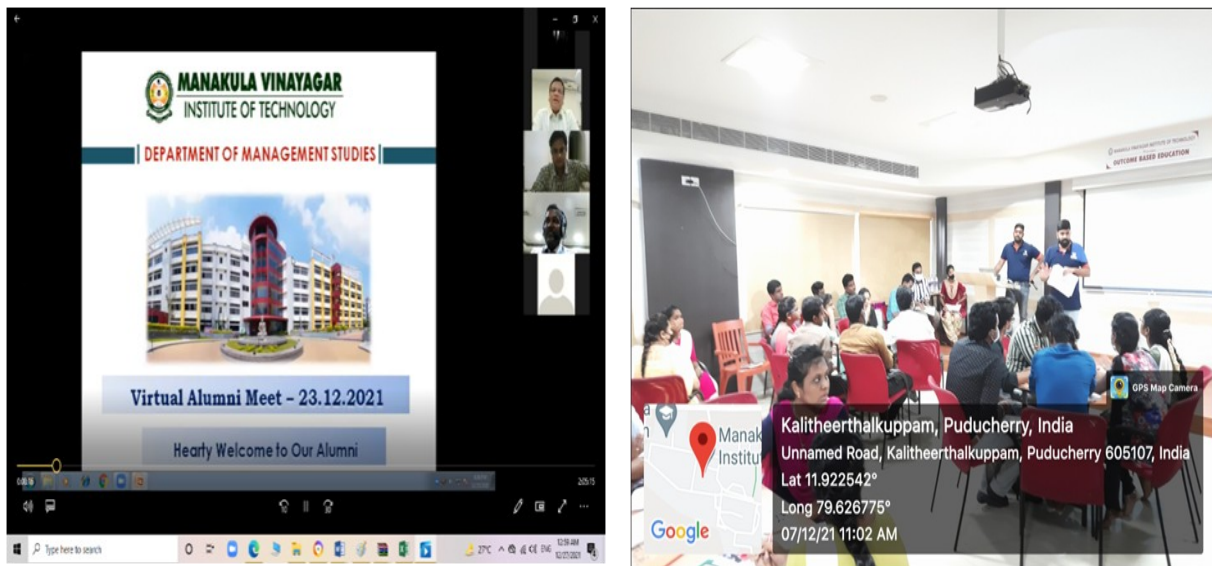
MANAKULA VINAYAGAR INSTITUTE OF TECHNOLOGY

DEPARTMENT OF MANAGEMENT STUDIES

Virtual Alumni Meet – 23.12.2021

Hearty Welcome to Our Alumni

Type here to search

27°C

OUTCOME BASED EDUCATION

GPS Map Camera

Manak Institu

Google

Kalitheerthalkuppam, Puducherry, India
Unnamed Road, Kalitheerthalkuppam, Puducherry 605107, India
Lat 11.922542°
Long 79.626775°
07/12/21 11:02 AM